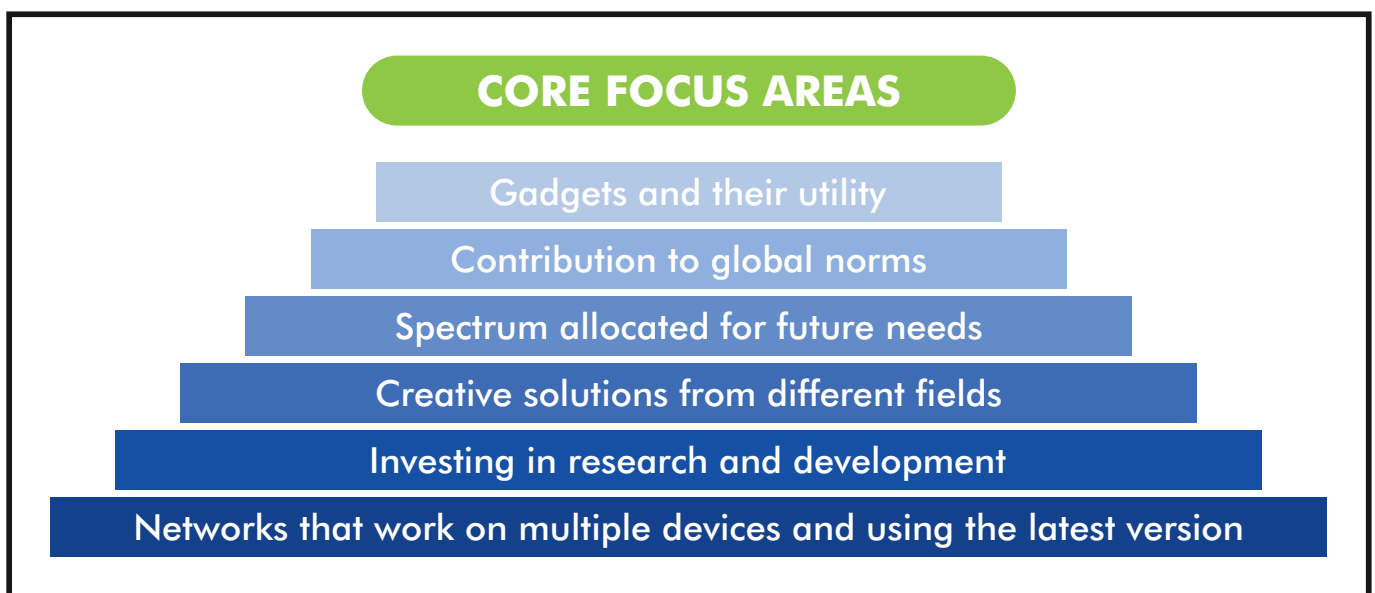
CORE FOCUS AREAS

Gadgets and their utility

Contribution to global norms

Spectrum allocated for future needs

Creative solutions from different fields

Investing in research and development

Networks that work on multiple devices and using the latest version